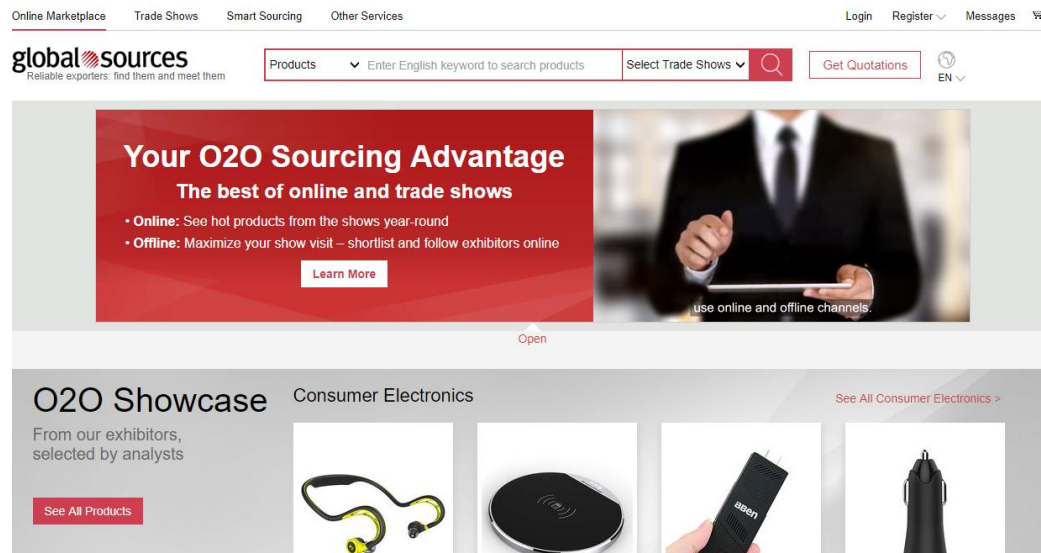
Online Marketplace Trade Shows Smart Sourcing Other Services

Login Register Messages

global sources
Reliable exporters: find them and meet them

Products Enter English keyword to search products Select Trade Shows

Get Quotations

EN

Your O2O Sourcing Advantage
The best of online and trade shows
• Online: See hot products from the shows year-round
• Offline: Maximize your show visit – shortlist and follow exhibitors online

Learn More

use online and offline channels.

Open

O2O Showcase
From our exhibitors, selected by analysts

See All Products

Consumer Electronics

See All Consumer Electronics >

BBen